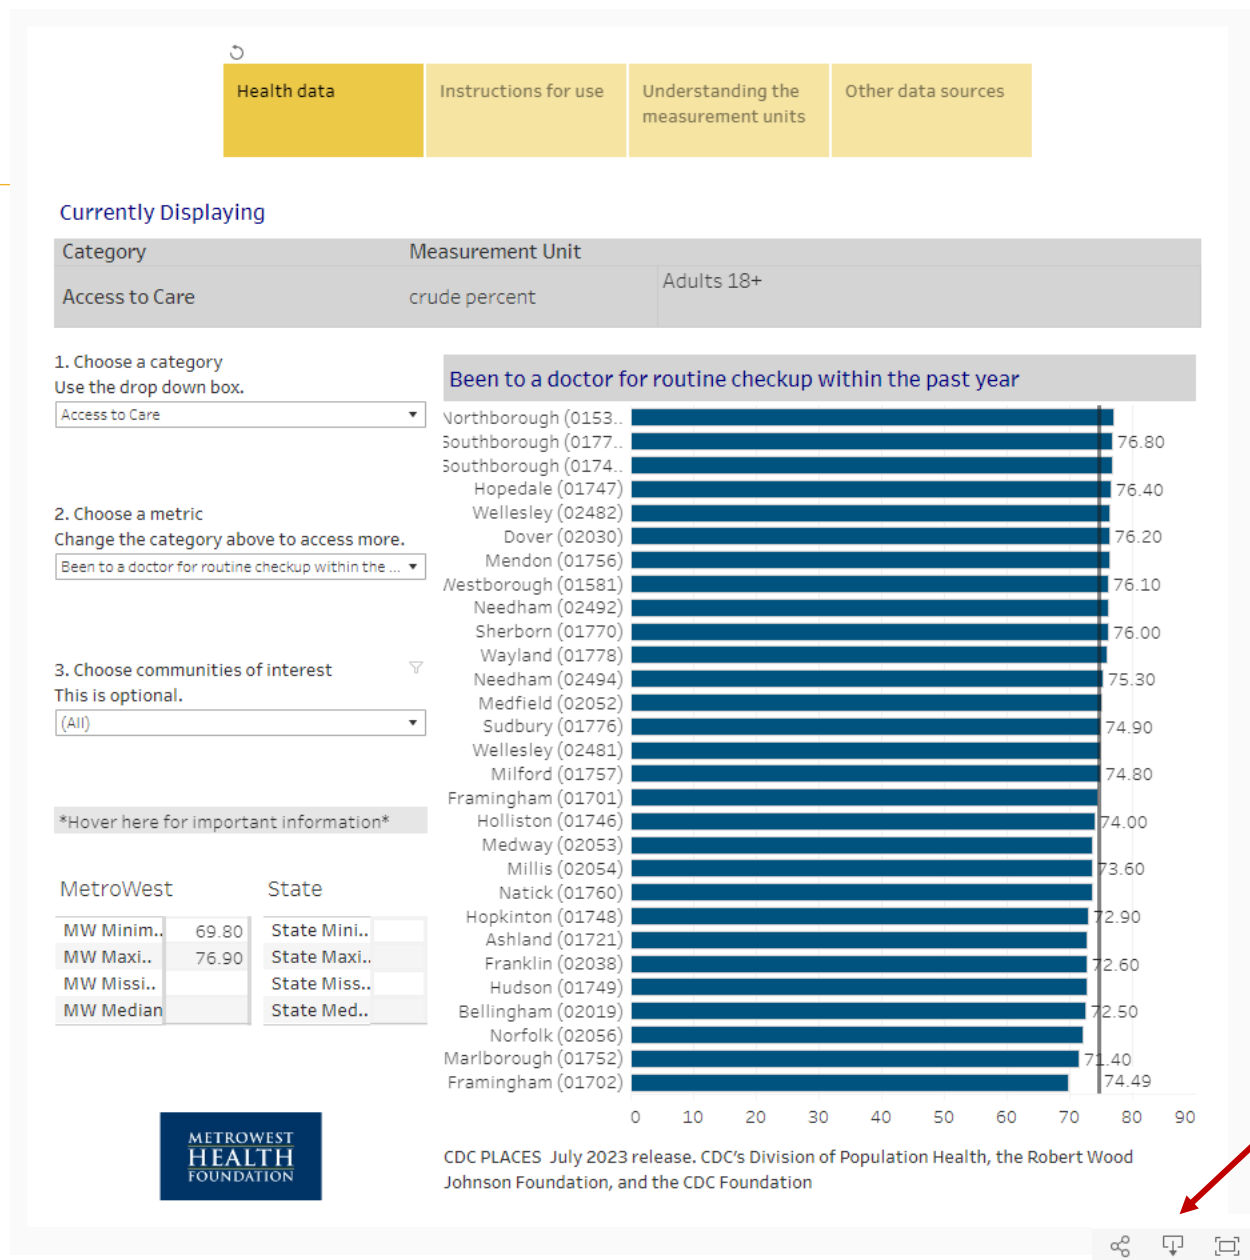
Health data | Instructions for use | Understanding the measurement units | Other data sources

Currently Displaying

| Category | Measurement Unit | |
|---|---|---|
| Access to Care | crude percent | Adults 18+ |

1. Choose a category
Use the drop down box.
Access to Care

2. Choose a metric
Change the category above to access more.
Been to a doctor for routine checkup within the ...

3. Choose communities of interest
This is optional.
(All)

*Hover here for important information*

MetroWest

| MW Minim.. | 69.80 |
|---|---|
| MW Maxi.. | 76.90 |
| MW Missi.. | |
| MW Median | |

State

| State Mini.. | |
|---|---|
| State Maxi.. | |
| State Miss.. | |
| State Med.. | |

Been to a doctor for routine checkup within the past year

Northborough (0153..
Southborough (0177..
Southborough (0174..
Hopedale (01747)
Wellesley (02482)
Dover (02030)
Mendon (01756)
Westborough (01581)
Needham (02492)
Sherborn (01770)
Wayland (01778)
Needham (02494)
Medfield (02052)
Sudbury (01776)
Wellesley (02481)
Milford (01757)
Framingham (01701)
Holliston (01746)
Medway (02053)
Millis (02054)
Natick (01760)
Hopkinton (01748)
Ashland (01721)
Franklin (02038)
Hudson (01749)
Bellingham (02019)
Norfolk (02056)
Marlborough (01752)
Framingham (01702)

76.80
76.40
76.20
76.10
76.00
75.30
74.90
74.80
74.00
73.60
72.90
72.60
72.50
71.40
74.49

0 10 20 30 40 50 60 70 80 90

CDC PLACES July 2023 release. CDC's Division of Population Health, the Robert Wood Johnson Foundation, and the CDC Foundation

METROWEST HEALTH FOUNDATION